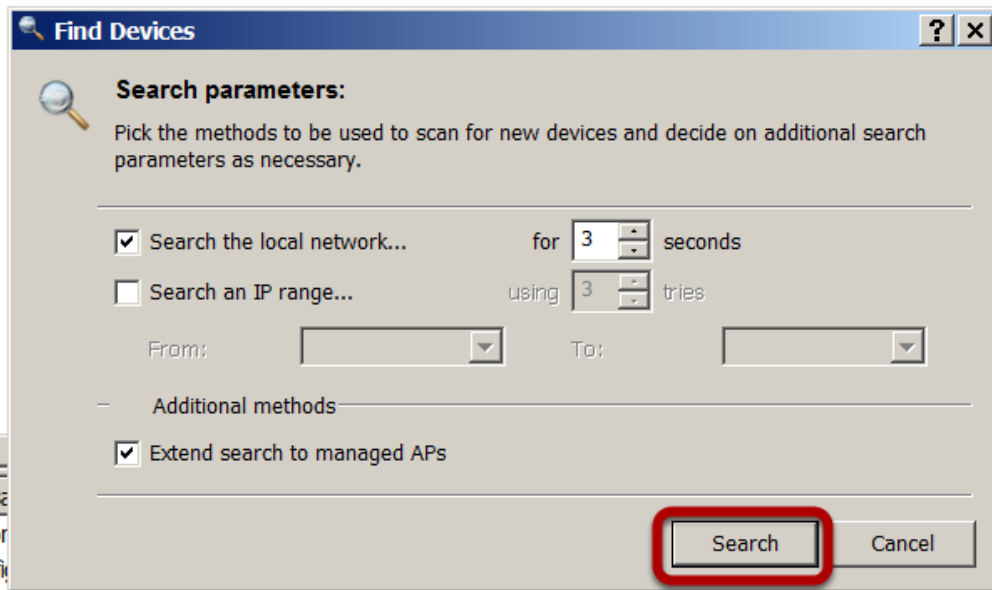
Find Devices

?

X

Search parameters:

Pick the methods to be used to scan for new devices and decide on additional search parameters as necessary.

Search the local network... for 3 seconds

Search an IP range... using 3 tries

From: To:

Additional methods

Extend search to managed APs

Search

Cancel